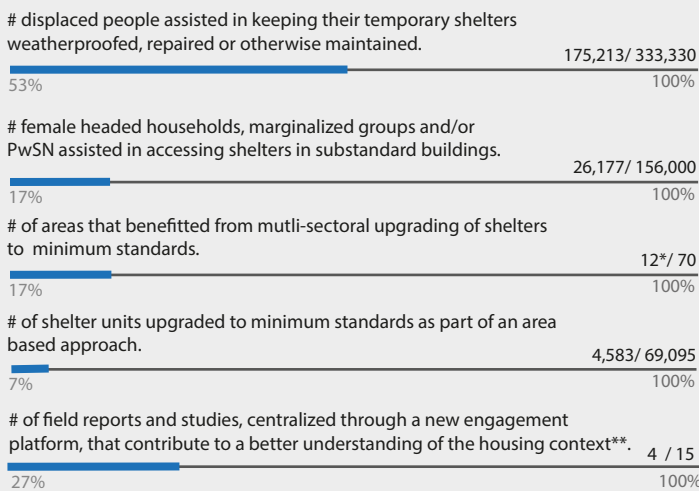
# displaced people assisted in keeping their temporary shelters weatherproofed, repaired or otherwise maintained.

175,213/ 333,330

53%

100%

# female headed households, marginalized groups and/or PwSN assisted in accessing shelters in substandard buildings.

26,177/ 156,000

17%

100%

# of areas that benefitted from mutli-sectoral upgrading of shelters to minimum standards.

12*/ 70

17%

100%

# of shelter units upgraded to minimum standards as part of an area based approach.

4,583/ 69,095

7%

100%

# of field reports and studies, centralized through a new engagement platform, that contribute to a better understanding of the housing context**.

4 / 15

27%

100%